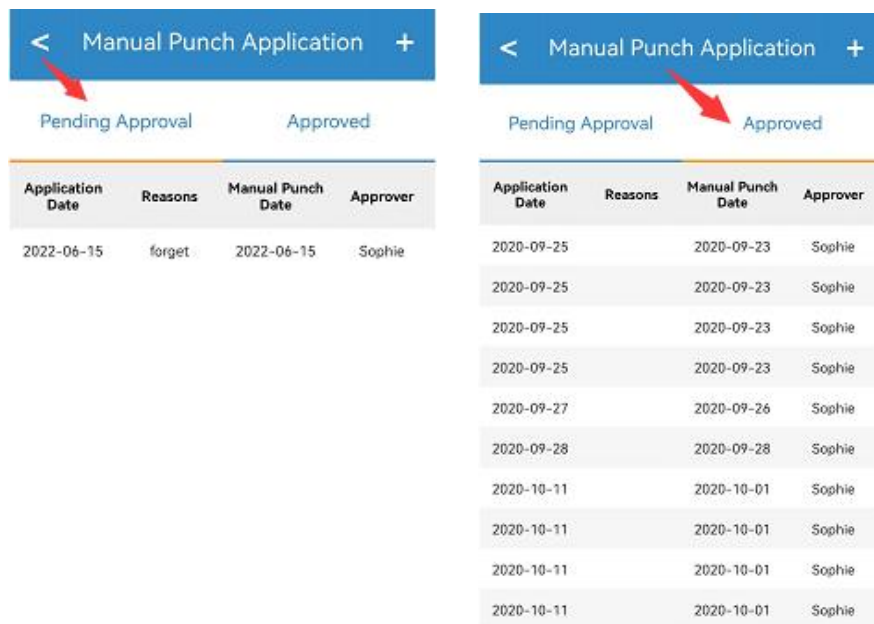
< Manual Punch Application +

Pending Approval Approved

| Application Date | Reasons | Manual Punch Date | Approver |
|---|---|---|---|
| 2022-06-15 | forget | 2022-06-15 | Sophie |

< Manual Punch Application +

Pending Approval Approved

| Application Date | Reasons | Manual Punch Date | Approver |
|---|---|---|---|
| 2020-09-25 | | 2020-09-23 | Sophie |
| 2020-09-25 | | 2020-09-23 | Sophie |
| 2020-09-25 | | 2020-09-23 | Sophie |
| 2020-09-25 | | 2020-09-23 | Sophie |
| 2020-09-27 | | 2020-09-26 | Sophie |
| 2020-09-28 | | 2020-09-28 | Sophie |
| 2020-10-11 | | 2020-10-01 | Sophie |
| 2020-10-11 | | 2020-10-01 | Sophie |
| 2020-10-11 | | 2020-10-01 | Sophie |
| 2020-10-11 | | 2020-10-01 | Sophie |